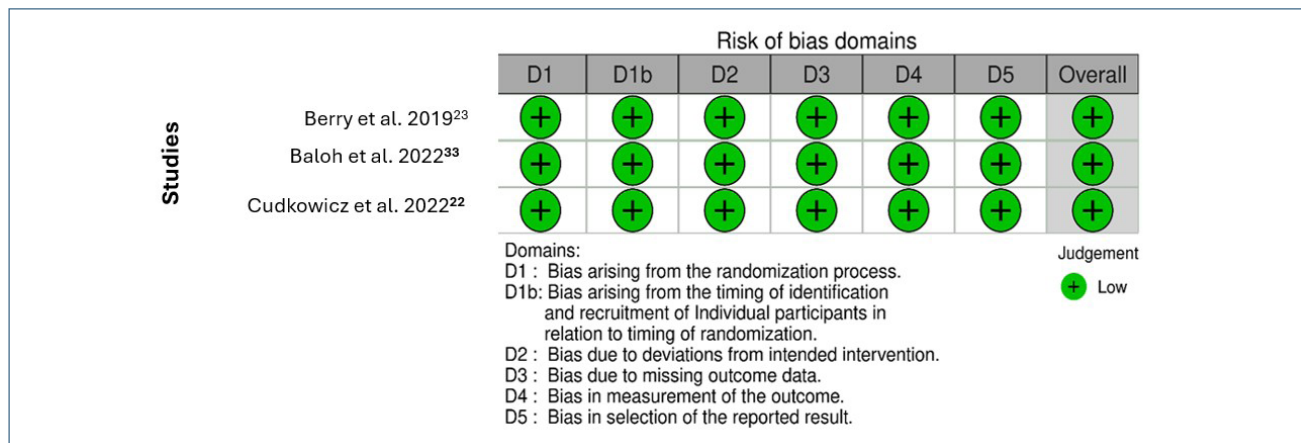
Risk of bias domains

| | D1 | D1b | D2 | D3 | D4 | D5 | Overall |
|---|---|---|---|---|---|---|---|
| Berry et al. 2019$^{23}$ | + | + | + | + | + | + | + |
| Baloh et al. 2022$^{33}$ | + | + | + | + | + | + | + |
| Cudkowicz et al. 2022$^{22}$ | + | + | + | + | + | + | + |

Studies

Domains:
D1 : Bias arising from the randomization process.
D1b: Bias arising from the timing of identification and recruitment of Individual participants in relation to timing of randomization.
D2 : Bias due to deviations from intended intervention.
D3 : Bias due to missing outcome data.
D4 : Bias in measurement of the outcome.
D5 : Bias in selection of the reported result.

Judgement
+ Low